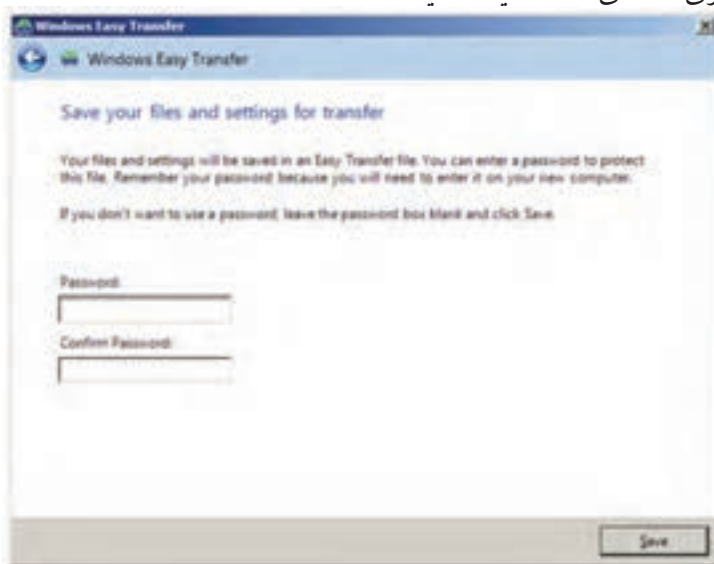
Windows Easy Transfer

Windows Easy Transfer

Save your files and settings for transfer

Your files and settings will be saved in an Easy Transfer file. You can enter a password to protect this file. Remember your password because you will need to enter it on your new computer.

If you don't want to use a password, leave the password box blank and click Save.

Password:

Confirm Password:

Save